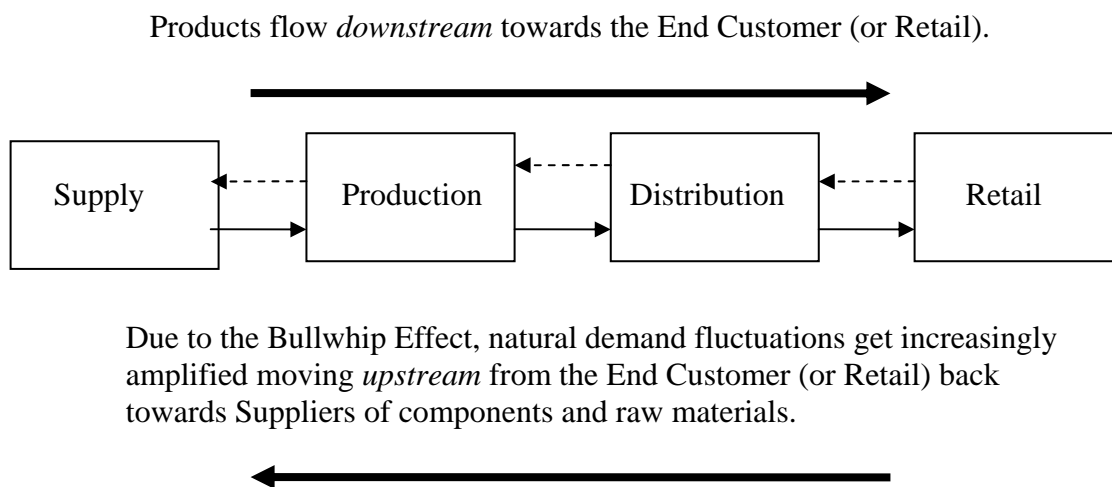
Products flow *downstream* towards the End Customer (or Retail).

Supply

Production

Distribution

Retail

Due to the Bullwhip Effect, natural demand fluctuations get increasingly amplified moving *upstream* from the End Customer (or Retail) back towards Suppliers of components and raw materials.